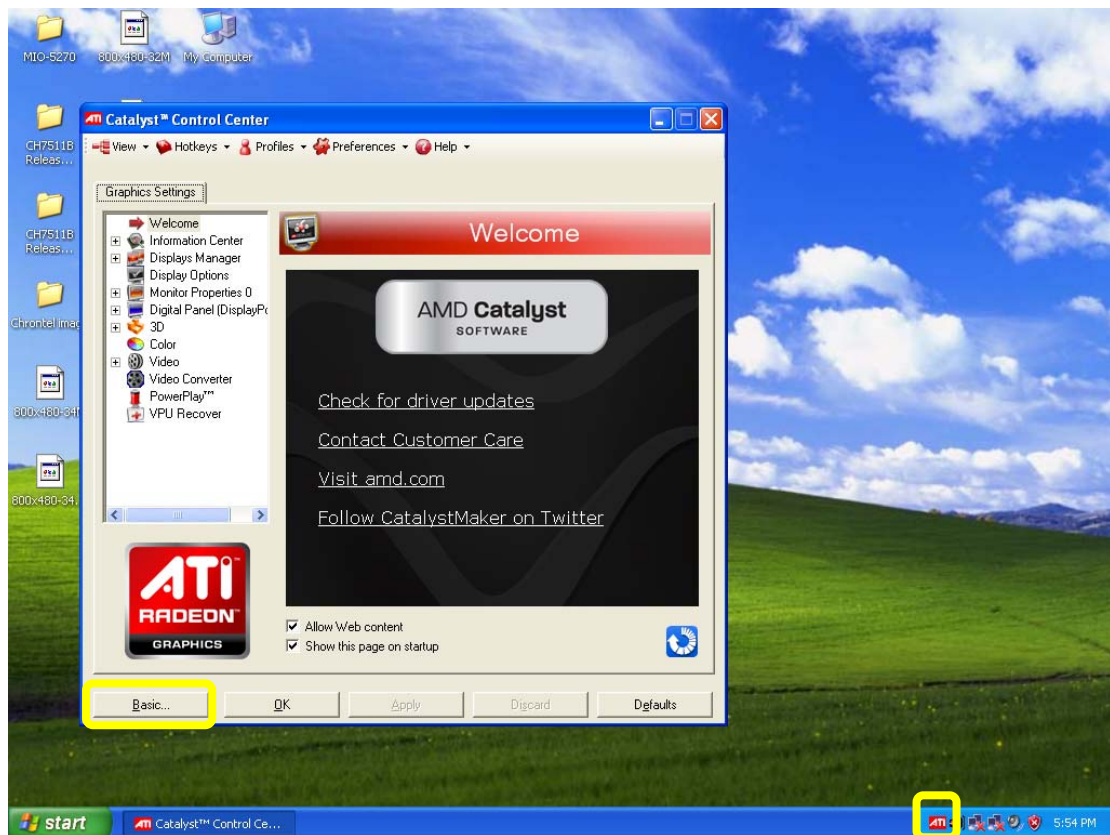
MIO-5270
800x480-32M
My Computer
CH7511B Releas...
CH7511B Releas...
Chrontel imac
800x480-34
800x480-34

Catalyst™ Control Center
View ▾ Hotkeys ▾ Profiles ▾ Preferences ▾ Help ▾
Graphics Settings

Welcome
Information Center
Displays Manager
Display Options
Monitor Properties 0
Digital Panel (DisplayPo
3D
Color
Video
Video Converter
PowerPlay™
VPU Recover

ATI RADEON GRAPHICS

Welcome

AMD Catalyst SOFTWARE

Check for driver updates
Contact Customer Care
Visit amd.com
Follow CatalystMaker on Twitter

Allow Web content
Show this page on startup

Basic...
OK
Apply
Discard
Defaults

start
Catalyst™ Control Ce...
5:54 PM